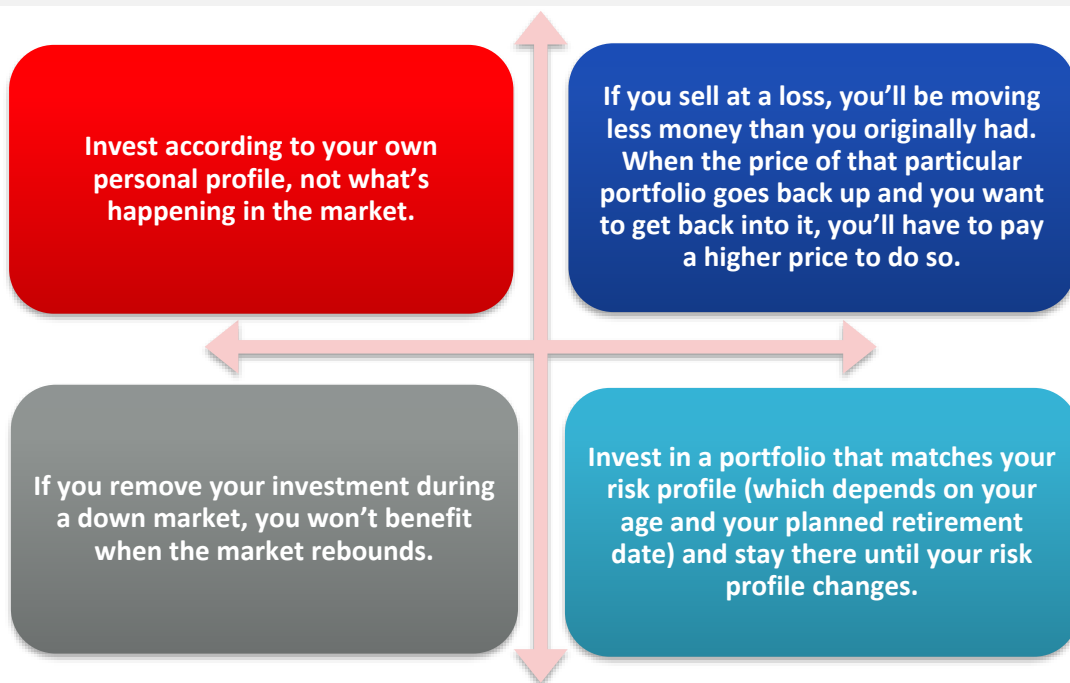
Invest according to your own personal profile, not what’s happening in the market.

If you sell at a loss, you’ll be moving less money than you originally had. When the price of that particular portfolio goes back up and you want to get back into it, you’ll have to pay a higher price to do so.

If you remove your investment during a down market, you won’t benefit when the market rebounds.

Invest in a portfolio that matches your risk profile (which depends on your age and your planned retirement date) and stay there until your risk profile changes.